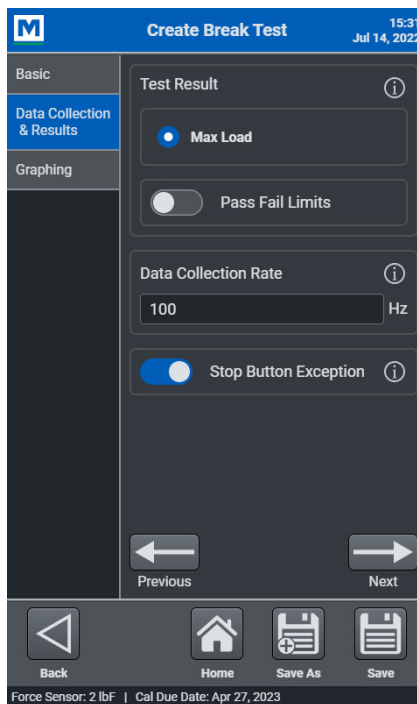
M

Create Break Test

15:31
Jul 14, 2022

Basic

Data Collection & Results

Graphing

Test Result

Max Load

Pass Fail Limits

Data Collection Rate

100

Hz

Stop Button Exception

Previous

Next

Back

Home

Save As

Save

Force Sensor: 2 lbF | Cal Due Date: Apr 27, 2023